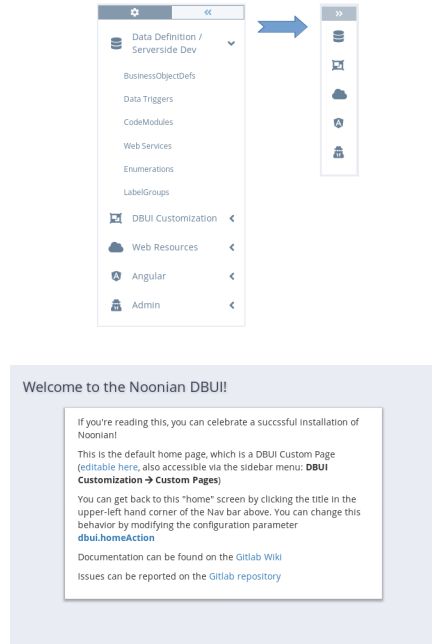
«

Data Definition / Serverside Dev

BusinessObjectDefs

Data Triggers

CodeModules

Web Services

Enumerations

LabelGroups

DBUI Customization

Web Resources

Angular

Admin

»

Welcome to the Noonian DBUI!

If you're reading this, you can celebrate a succssful installation of Noonian!

This is the default home page, which is a DBUI Custom Page (editable here, also accessible via the sidebar menu: **DBUI Customization → Custom Pages**)

You can get back to this "home" screen by clicking the title in the upper-left hand corner of the Nav bar above. You can change this behavior by modifying the configuration parameter **dbui.homeAction**

Documentation can be found on the Gitlab Wiki

Issues can be reported on the Gitlab repository